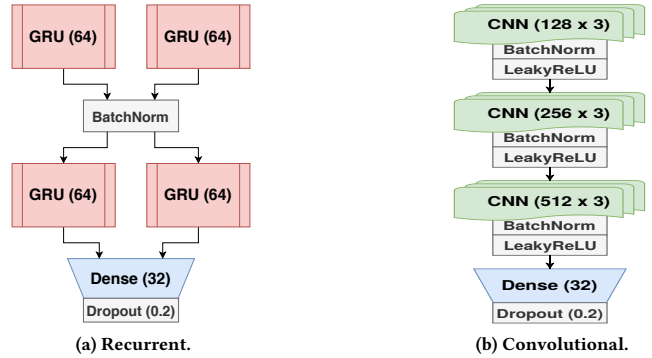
GRU (64)
GRU (64)
BatchNorm
GRU (64)
GRU (64)
Dense (32)
Dropout (0.2)

(a) Recurrent.

CNN (128 x 3)
BatchNorm
LeakyReLU
CNN (256 x 3)
BatchNorm
LeakyReLU
CNN (512 x 3)
BatchNorm
LeakyReLU
Dense (32)
Dropout (0.2)

(b) Convolutional.